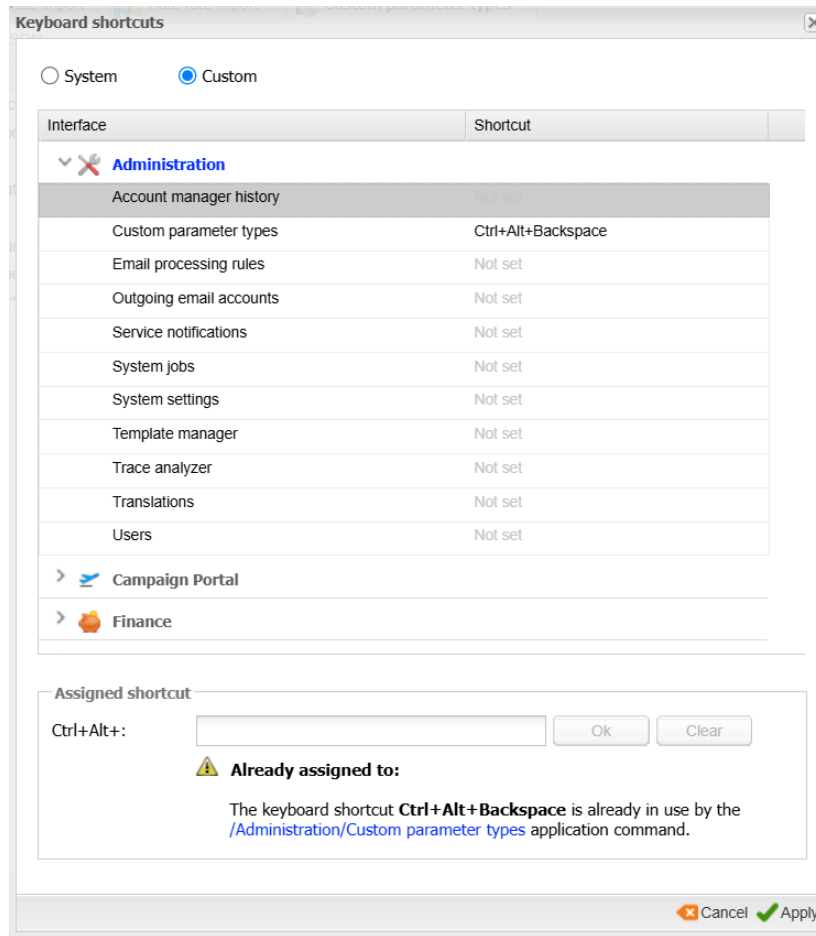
Keyboard shortcuts

System Custom

| Interface | Shortcut |
|---|---|
| Administration | |
| Account manager history | Not set |
| Custom parameter types | Ctrl+Alt+Backspace |
| Email processing rules | Not set |
| Outgoing email accounts | Not set |
| Service notifications | Not set |
| System jobs | Not set |
| System settings | Not set |
| Template manager | Not set |
| Trace analyzer | Not set |
| Translations | Not set |
| Users | Not set |
| Campaign Portal | |
| Finance | |

Assigned shortcut

Ctrl+Alt+: Ok Clear

Already assigned to:

The keyboard shortcut **Ctrl+Alt+Backspace** is already in use by the /Administration/Custom parameter types application command.

Cancel Apply